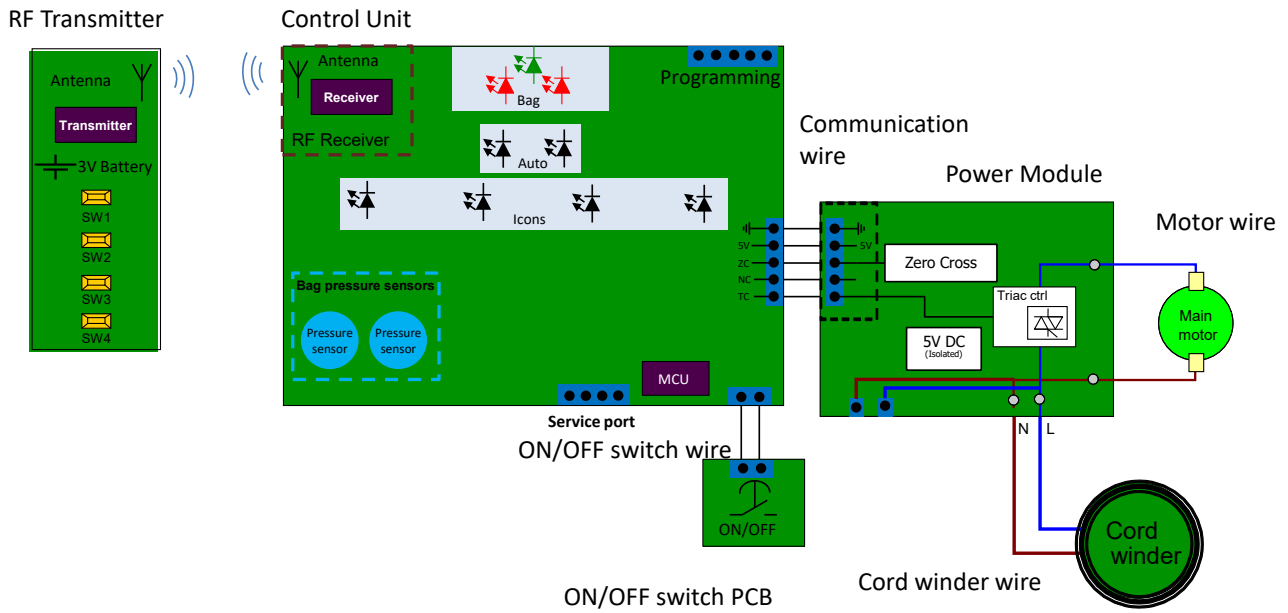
RF Transmitter

Antenna

Transmitter

3V Battery

SW1

SW2

SW3

SW4

Control Unit

Antenna

Receiver

RF Receiver

Bag

Programming

Auto

Icons

Bag pressure sensors

Pressure sensor

Pressure sensor

MCU

Service port

ON/OFF switch wire

ON/OFF

ON/OFF switch PCB

Communication wire

5V

ZC

NC

TC

5V

Power Module

Zero Cross

Triac ctrl

5V DC
(Isolated)

Motor wire

Main motor

N

L

Cord winder

Cord winder wire